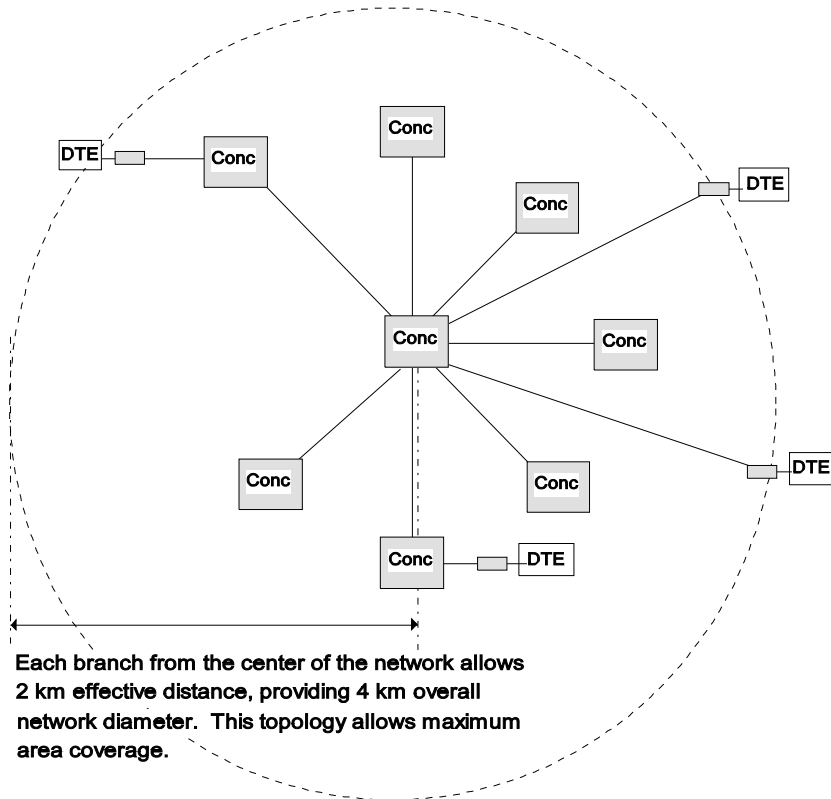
DTE

Conc

Conc

Conc

DTE

Conc

Conc

Conc

DTE

Conc

Conc

Conc

DTE

Each branch from the center of the network allows 2 km effective distance, providing 4 km overall network diameter. This topology allows maximum area coverage.